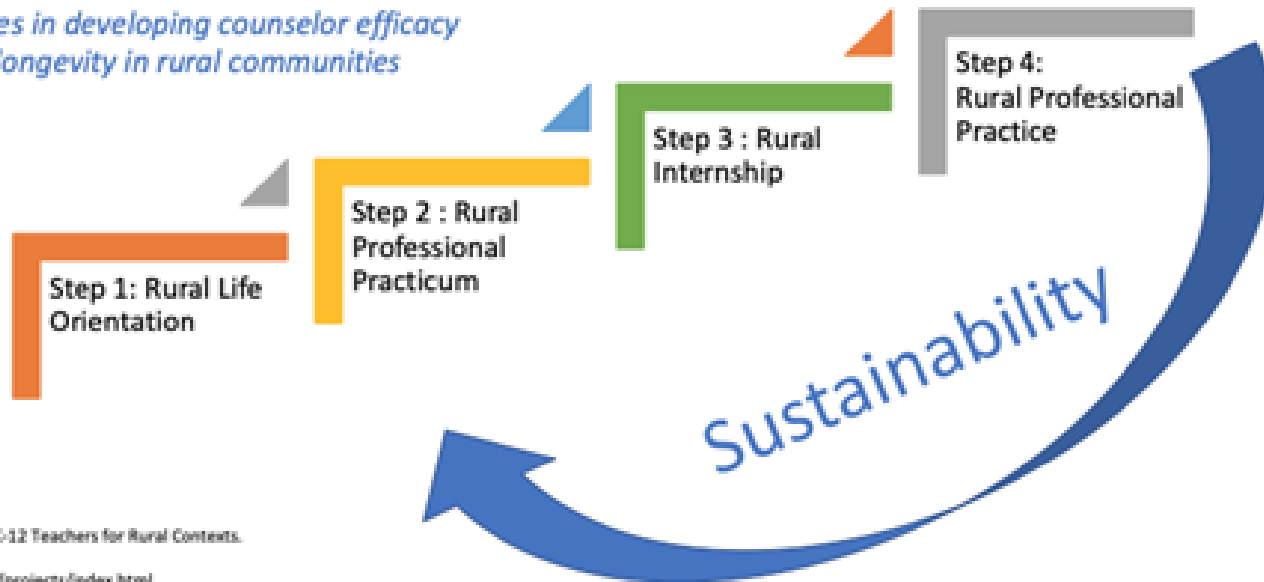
es in developing counselor efficacy
longevity in rural communities

Step 1: Rural Life Orientation

Step 2 : Rural Professional Practicum

Step 3 : Rural Internship

Step 4: Rural Professional Practice

Sustainability

-12 Teachers for Rural Contexts.

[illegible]projects/index.html